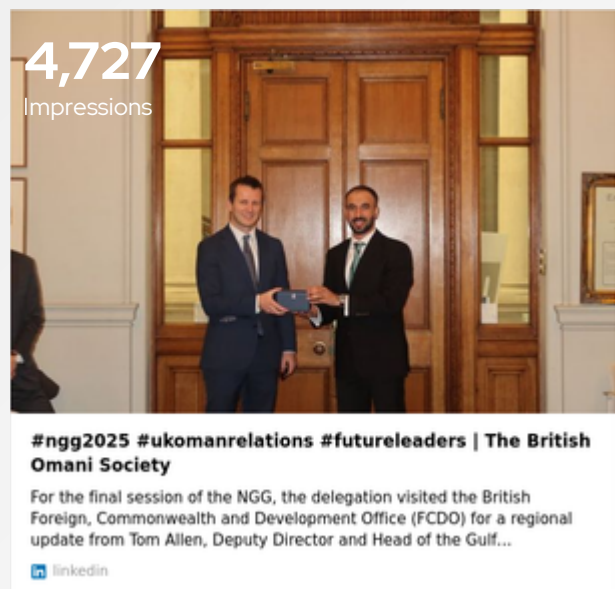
4,727
Impressions

#ngg2025 #ukomanrelations #futureleaders | The British Omani Society

For the final session of the NGG, the delegation visited the British Foreign, Commonwealth and Development Office (FCDO) for a regional update from Tom Allen, Deputy Director and Head of the Gulf...

linkedin